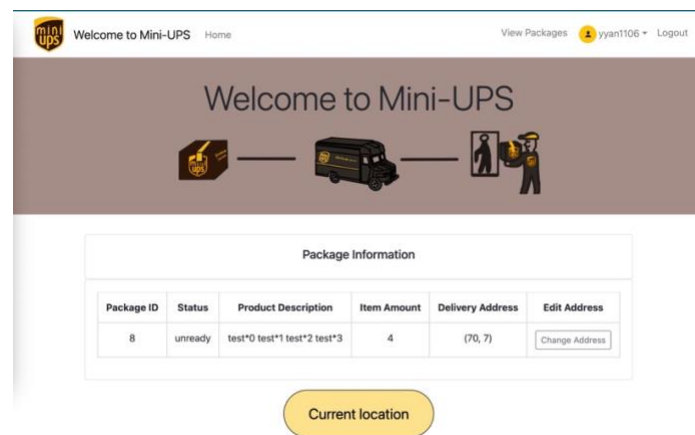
mini ups Welcome to Mini-UPS Home

View Packages yyan1106 Logout

Welcome to Mini-UPS

Package Information

| Package ID | Status | Product Description | Item Amount | Delivery Address | Edit Address |
|---|---|---|---|---|---|
| 8 | unready | test*0 test*1 test*2 test*3 | 4 | (70, 7) | Change Address |

Current location